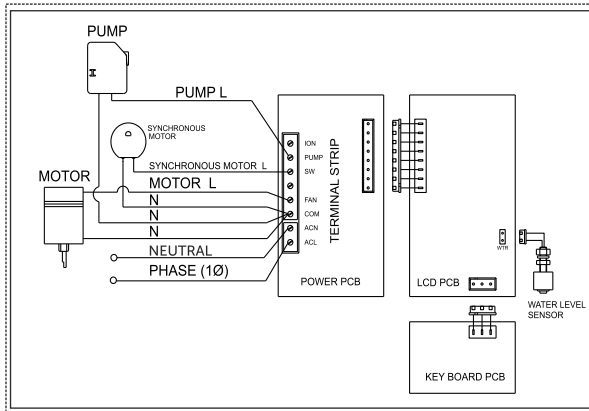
PUMP

PUMP L

SYNCHRONOUS MOTOR

SYNCHRONOUS MOTOR L

MOTOR

MOTOR L

N

N

N

NEUTRAL

PHASE (1Ø)

ION
PUMP
SW
FAN
COM
ACN
ACL

TERMINAL STRIP

POWER PCB

WTR

LCD PCB

WATER LEVEL SENSOR

KEY BOARD PCB